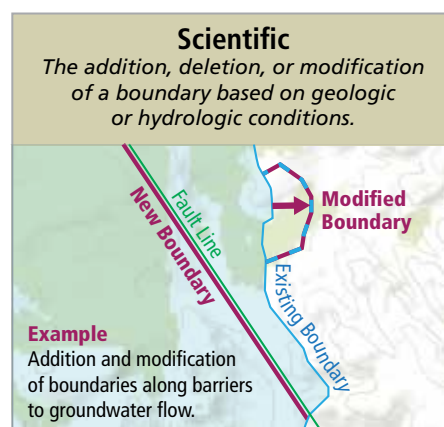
Scientific
The addition, deletion, or modification of a boundary based on geologic or hydrologic conditions.

Fault Line
New Boundary
Modified Boundary
Existing Boundary

Example
Addition and modification of boundaries along barriers to groundwater flow.